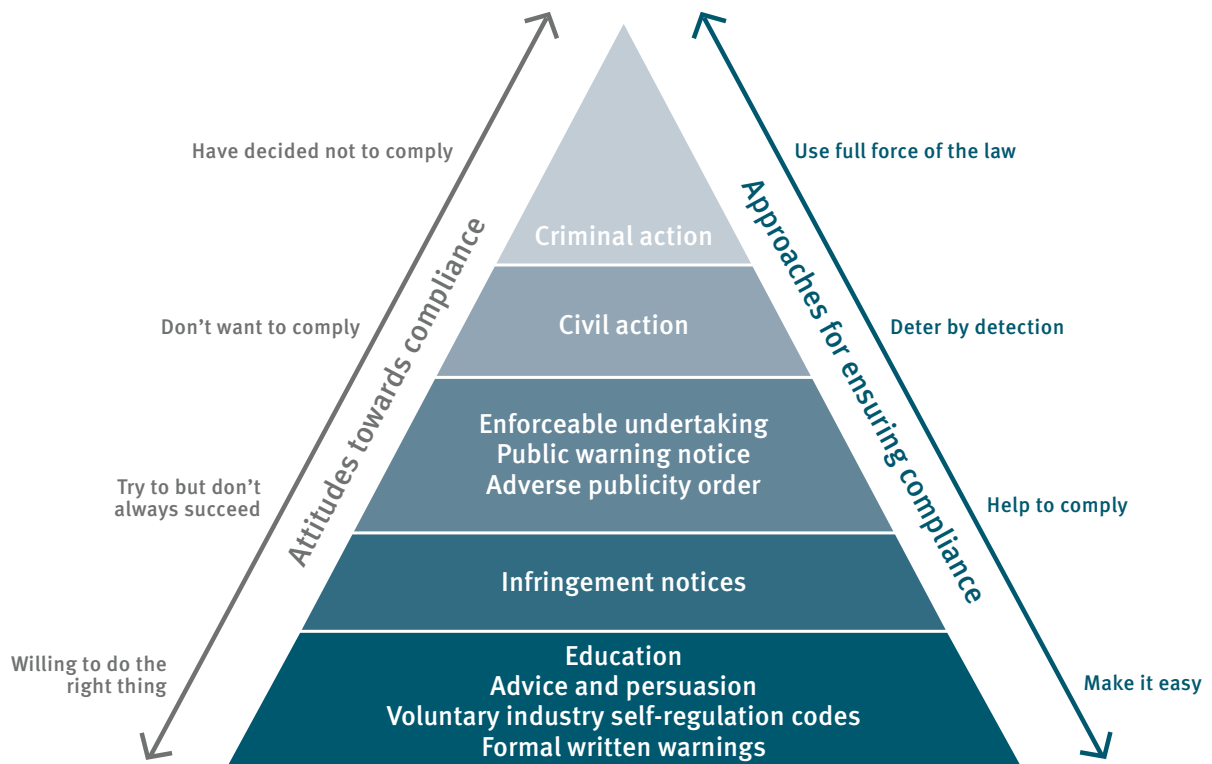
Have decided not to comply

Don't want to comply

Try to but don't always succeed

Willing to do the right thing

Attitudes towards compliance

Criminal action

Civil action

Enforceable undertaking
Public warning notice
Adverse publicity order

Infringement notices

Education
Advice and persuasion
Voluntary industry self-regulation codes
Formal written warnings

Approaches for ensuring compliance

Use full force of the law

Deter by detection

Help to comply

Make it easy